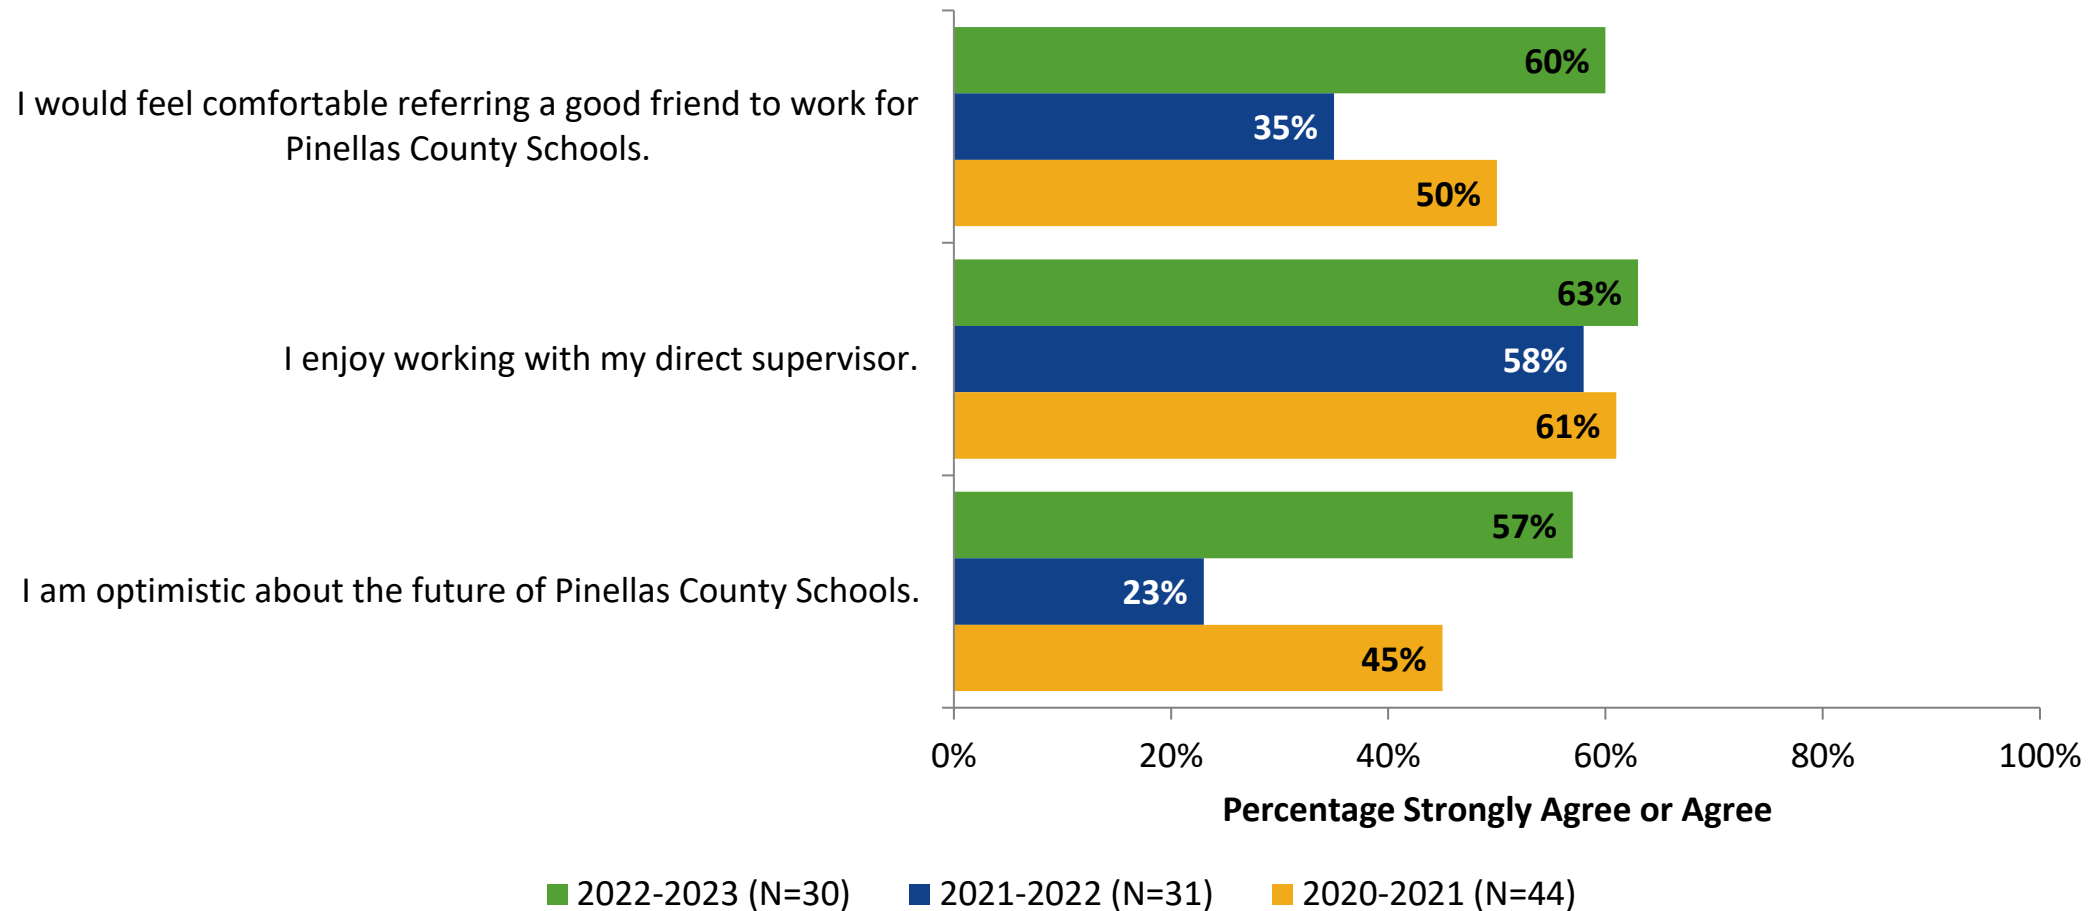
I would feel comfortable referring a good friend to work for Pinellas County Schools.

60%

35%

50%

I enjoy working with my direct supervisor.

63%

58%

61%

I am optimistic about the future of Pinellas County Schools.

57%

23%

45%

0%
20%
40%
60%
80%
100%

Percentage Strongly Agree or Agree

2022-2023 (N=30)
2021-2022 (N=31)
2020-2021 (N=44)